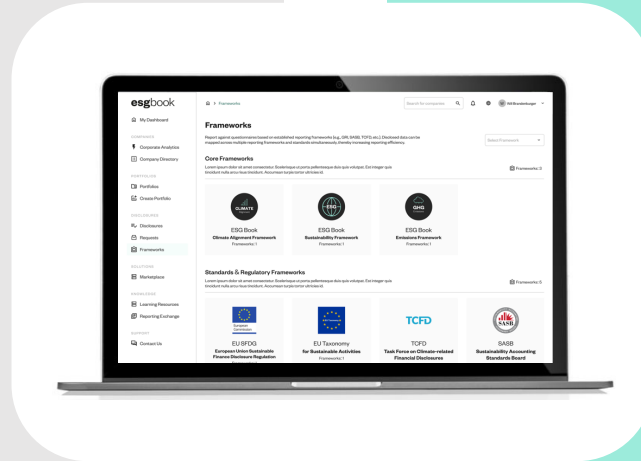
esgbook

My Dashboard

COMPANIES
Corporate Analytics
Company Directory

PORTFOLIOS
Portfolios
Create Portfolio

DISCLOSURES
Disclosures
Requests
Frameworks

SOLUTIONS
Marketplace

KNOWLEDGE
Learning Resources
Reporting Exchange

SUPPORT
Contact Us

> Frameworks

Search for companies

NA Brandenburger

Frameworks

Report against questionnaires based on established reporting frameworks (e.g., GRI, SASB, TCFD, etc.). Disclosed data can be mapped across multiple reporting frameworks and standards simultaneously, thereby increasing reporting efficiency.

Select Framework

Core Frameworks

Lorem ipsum dolor sit amet consectetur. Scelerisque ut porta pellentesque duis quis volutpat. Est integer quis tincidunt nulla arcu risus tincidunt. Accumsan turpis tortor ultricies id.

Frameworks: 3

CLIMATE
ESG Book
Climate Alignment Framework
Frameworks: 1

ESG
ESG Book
Sustainability Framework
Frameworks: 1

GHG
ESG Book
Emissions Framework
Frameworks: 1

Standards & Regulatory Frameworks

Lorem ipsum dolor sit amet consectetur. Scelerisque ut porta pellentesque duis quis volutpat. Est integer quis tincidunt nulla arcu risus tincidunt. Accumsan turpis tortor ultricies id.

Frameworks: 5

European Commission
EU SFDG
European Union Sustainable Finance Disclosure Regulation

EU Taxonomy
EU Taxonomy
for Sustainable Activities
Frameworks: 1

TCFD
TCFD
Task Force on Climate-related Financial Disclosures

SASB
SASB
Sustainability Accounting Standards Board